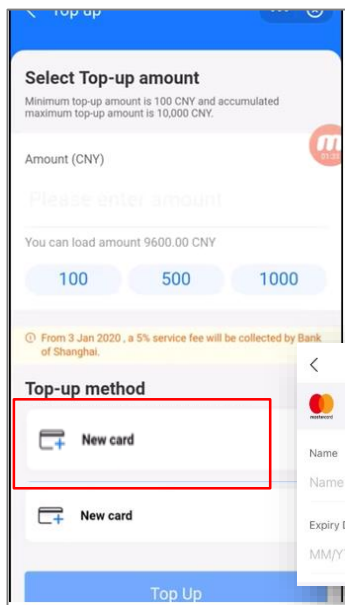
< Top up

Select Top-up amount

Minimum top-up amount is 100 CNY and accumulated maximum top-up amount is 10,000 CNY.

Amount (CNY)

Please enter amount

You can load amount 9600.00 CNY

100 500 1000

From 3 Jan 2020 , a 5% service fee will be collected by Bank of Shanghai.

Top-up method

New card

New card

Top Up

<

mastercard

Name

Name

Expiry D

MM/Y